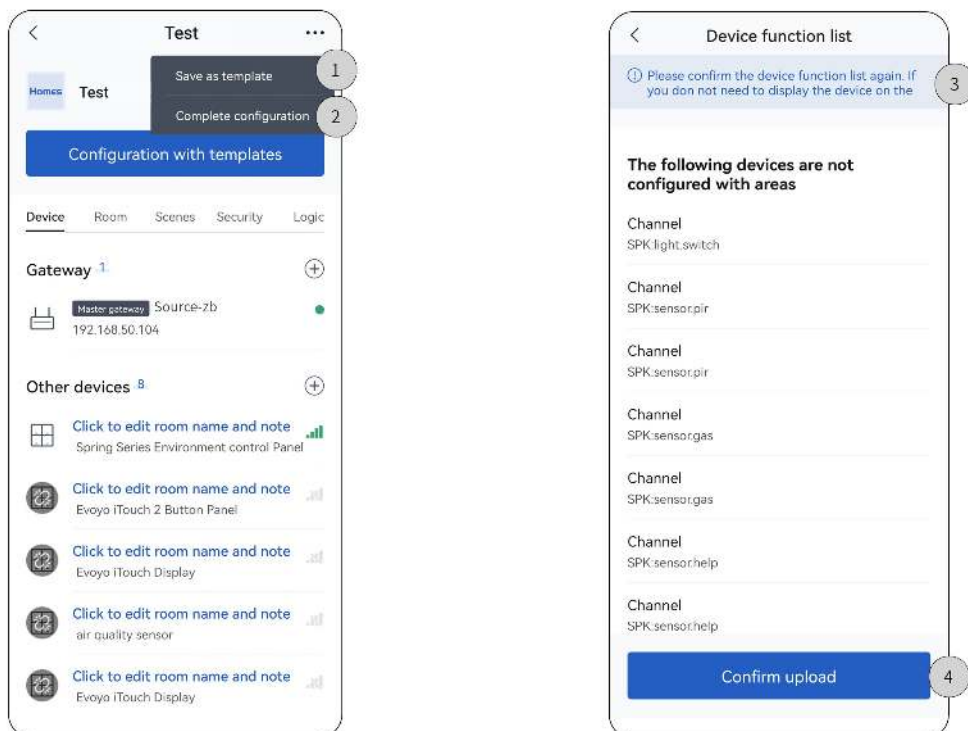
<
Test
...
Save as template
1
Complete configuration
2
Homes
Test
Configuration with templates

Device Room Scenes Security Logic

Gateway 1

Master gateway Source-zb
192.168.50.104

Other devices 8

Click to edit room name and note
Spring Series Environment control Panel

Click to edit room name and note
Evoyo iTouch 2 Button Panel

Click to edit room name and note
Evoyo iTouch Display

Click to edit room name and note
air quality sensor

Click to edit room name and note
Evoyo iTouch Display

<
Device function list
Please confirm the device function list again. If you don not need to display the device on the
3

The following devices are not configured with areas

Channel
SPK:light.switch

Channel
SPK:sensor.pir

Channel
SPK:sensor.pir

Channel
SPK:sensor.gas

Channel
SPK:sensor.gas

Channel
SPK:sensor.help

Channel
SPK:sensor.help

Confirm upload
4